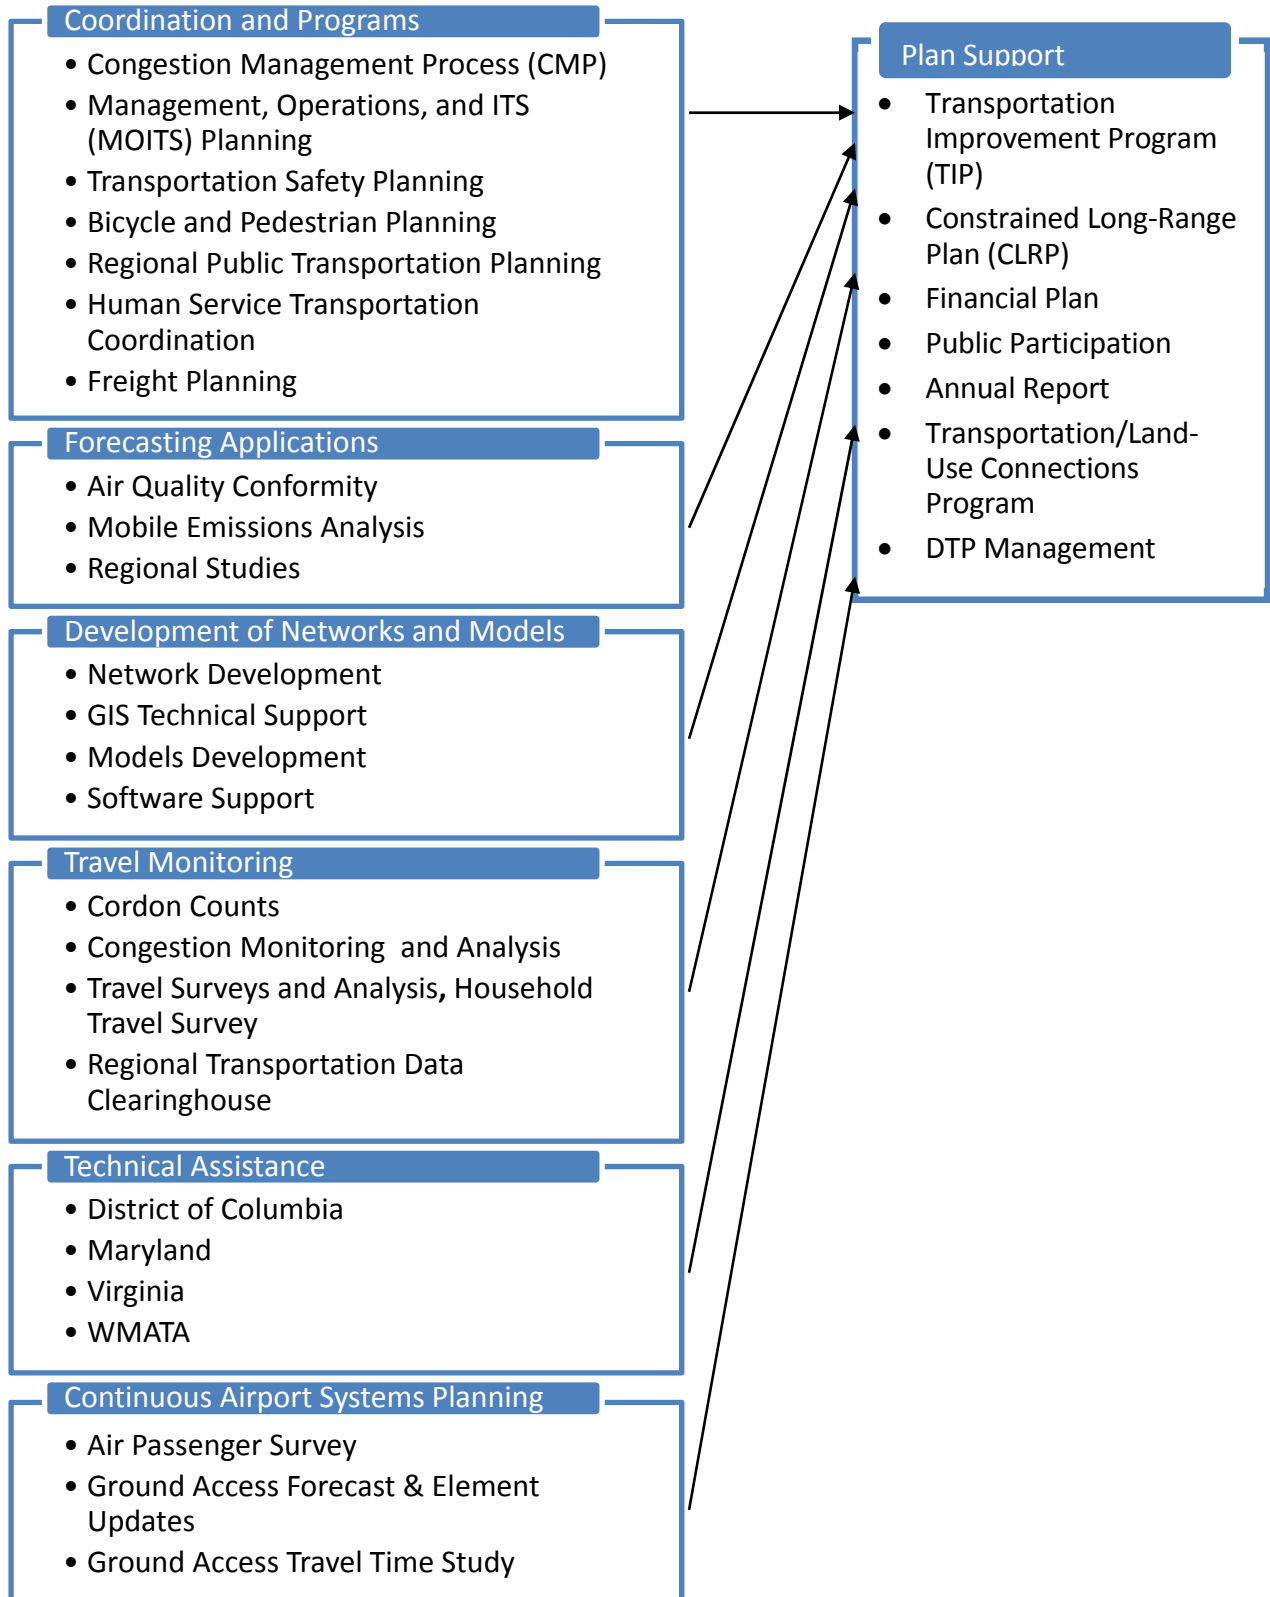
Coordination and Programs

- Congestion Management Process (CMP)
- Management, Operations, and ITS (MOITS) Planning
- Transportation Safety Planning
- Bicycle and Pedestrian Planning
- Regional Public Transportation Planning
- Human Service Transportation Coordination
- Freight Planning

Forecasting Applications

- Air Quality Conformity
- Mobile Emissions Analysis
- Regional Studies

Development of Networks and Models

- Network Development
- GIS Technical Support
- Models Development
- Software Support

Travel Monitoring

- Cordon Counts
- Congestion Monitoring and Analysis
- Travel Surveys and Analysis, Household Travel Survey
- Regional Transportation Data Clearinghouse

Technical Assistance

- District of Columbia
- Maryland
- Virginia
- WMATA

Continuous Airport Systems Planning

- Air Passenger Survey
- Ground Access Forecast & Element Updates
- Ground Access Travel Time Study

Plan Support

- Transportation Improvement Program (TIP)
- Constrained Long-Range Plan (CLRP)
- Financial Plan
- Public Participation
- Annual Report
- Transportation/Land-Use Connections Program
- DTP Management